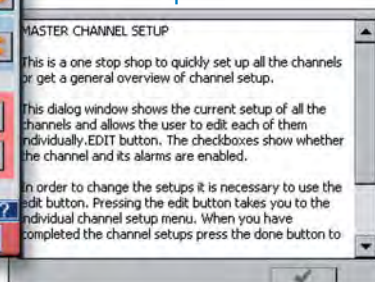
MASTER CHANNEL SETUP

This is a one stop shop to quickly set up all the channels or get a general overview of channel setup.

This dialog window shows the current setup of all the channels and allows the user to edit each of them individually.EDIT button. The checkboxes show whether the channel and its alarms are enabled.

In order to change the setups it is necessary to use the edit button. Pressing the edit button takes you to the individual channel setup menu. When you have completed the channel setups press the done button to